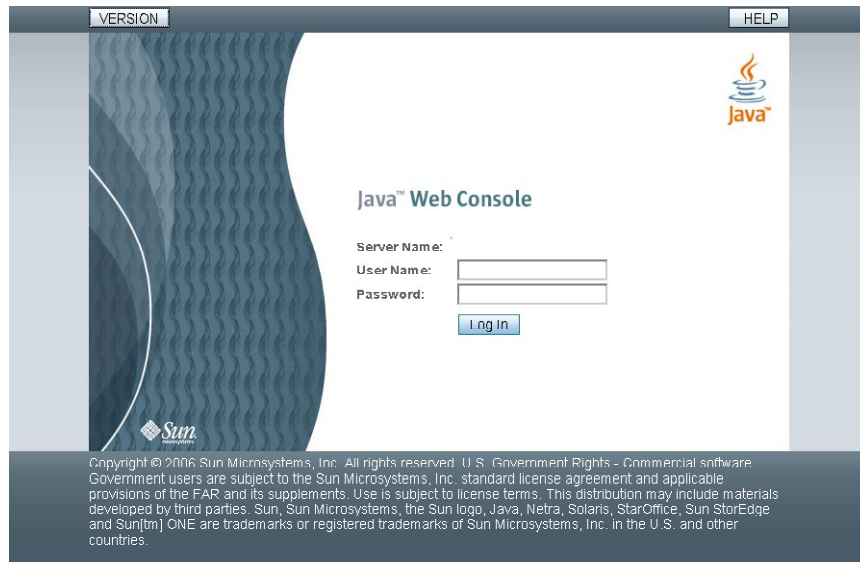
VERSION

HELP

Java™

Java™ Web Console

Server Name:

User Name:

Password:

Log In

Sun microsystems

Copyright © 2006 Sun Microsystems, Inc. All rights reserved. U.S. Government Rights - Commercial software. Government users are subject to the Sun Microsystems, Inc. standard license agreement and applicable provisions of the FAR and its supplements. Use is subject to license terms. This distribution may include materials developed by third parties. Sun, Sun Microsystems, the Sun logo, Java, Netra, Solaris, StarOffice, Sun StorEdge and Sun[tm] ONE are trademarks or registered trademarks of Sun Microsystems, Inc. in the U.S. and other countries.